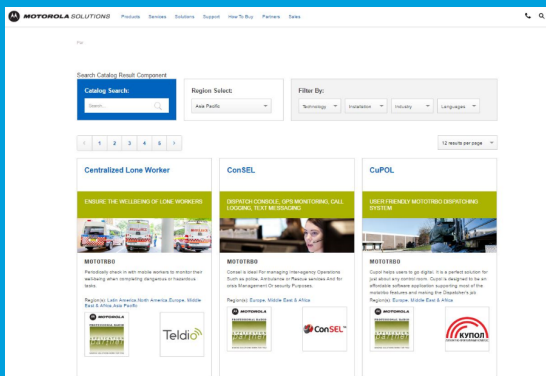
MOTOROLA SOLUTIONS Products Services Solutions Support How To Buy Partners Sales

Search Catalog Result Component

Catalog Search:

Search...

Region Select:

Asia Pacific

Filter By:

Technology Installation Industry Languages

‹ 1 2 3 4 5 ›

12 results per page

Centralized Lone Worker

ENSURE THE WELLBEING OF LONE WORKERS

MOTOTRBO

Periodically check in with mobile workers to monitor their wellbeing when completing dangerous or hazardous tasks.

Region(s): Latin America,North America,Europe, Middle East & Africa,Asia Pacific

MOTOROLA

Teldio

ConSEL

DISPATCH CONSOLE, OPS MONITORING, CALL LOGGING, TEXT MESSAGING.

MOTOTRBO

Consel is ideal For managing Interagency Operations. Such as police, Ambulance or Rescue services And for office Management Or security Purposes.

Region(s): Europe, Middle East & Africa

MOTOROLA

ConSEL

CuPOL

USER FRIENDLY MOTOTRBO DISPATCHING SYSTEM

MOTOTRBO

Cupol helps users to go digital. It is a perfect solution for just about any control room. Cupol is designed to be an affordable software application supporting most of the mototrbo features and making the Dispatcher's job

Region(s): Europe, Middle East & Africa

MOTOROLA

КУПОЛ